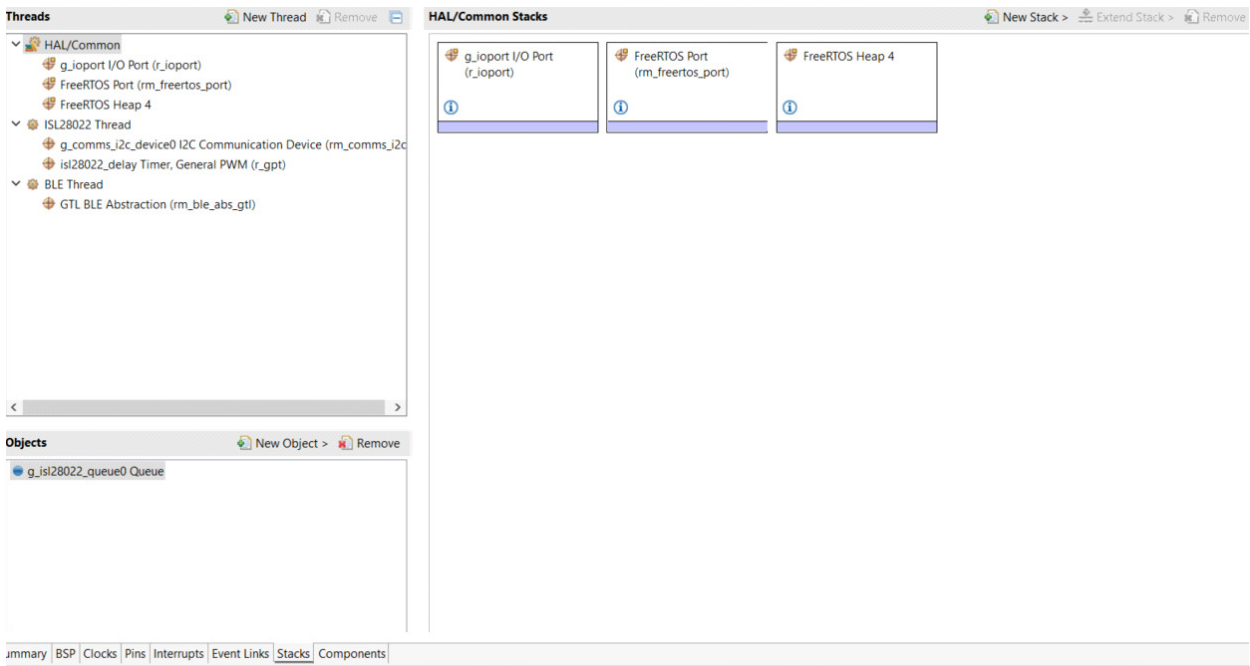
Threads
New Thread
Remove

HAL/Common
g_ioport I/O Port (r_ioport)
FreeRTOS Port (rm_freertos_port)
FreeRTOS Heap 4
ISL28022 Thread
g_comms_i2c_device0 I2C Communication Device (rm_comms_i2c
isl28022_delay Timer, General PWM (r_gpt)
BLE Thread
GTL BLE Abstraction (rm_ble_abs_gtl)

Objects
New Object >
Remove

g_isl28022_queue0 Queue

HAL/Common Stacks
New Stack >
Extend Stack >
Remove

g_ioport I/O Port (r_ioport)

FreeRTOS Port (rm_freertos_port)

FreeRTOS Heap 4

ummary | BSP | Clocks | Pins | Interrupts | Event Links | Stacks | Components